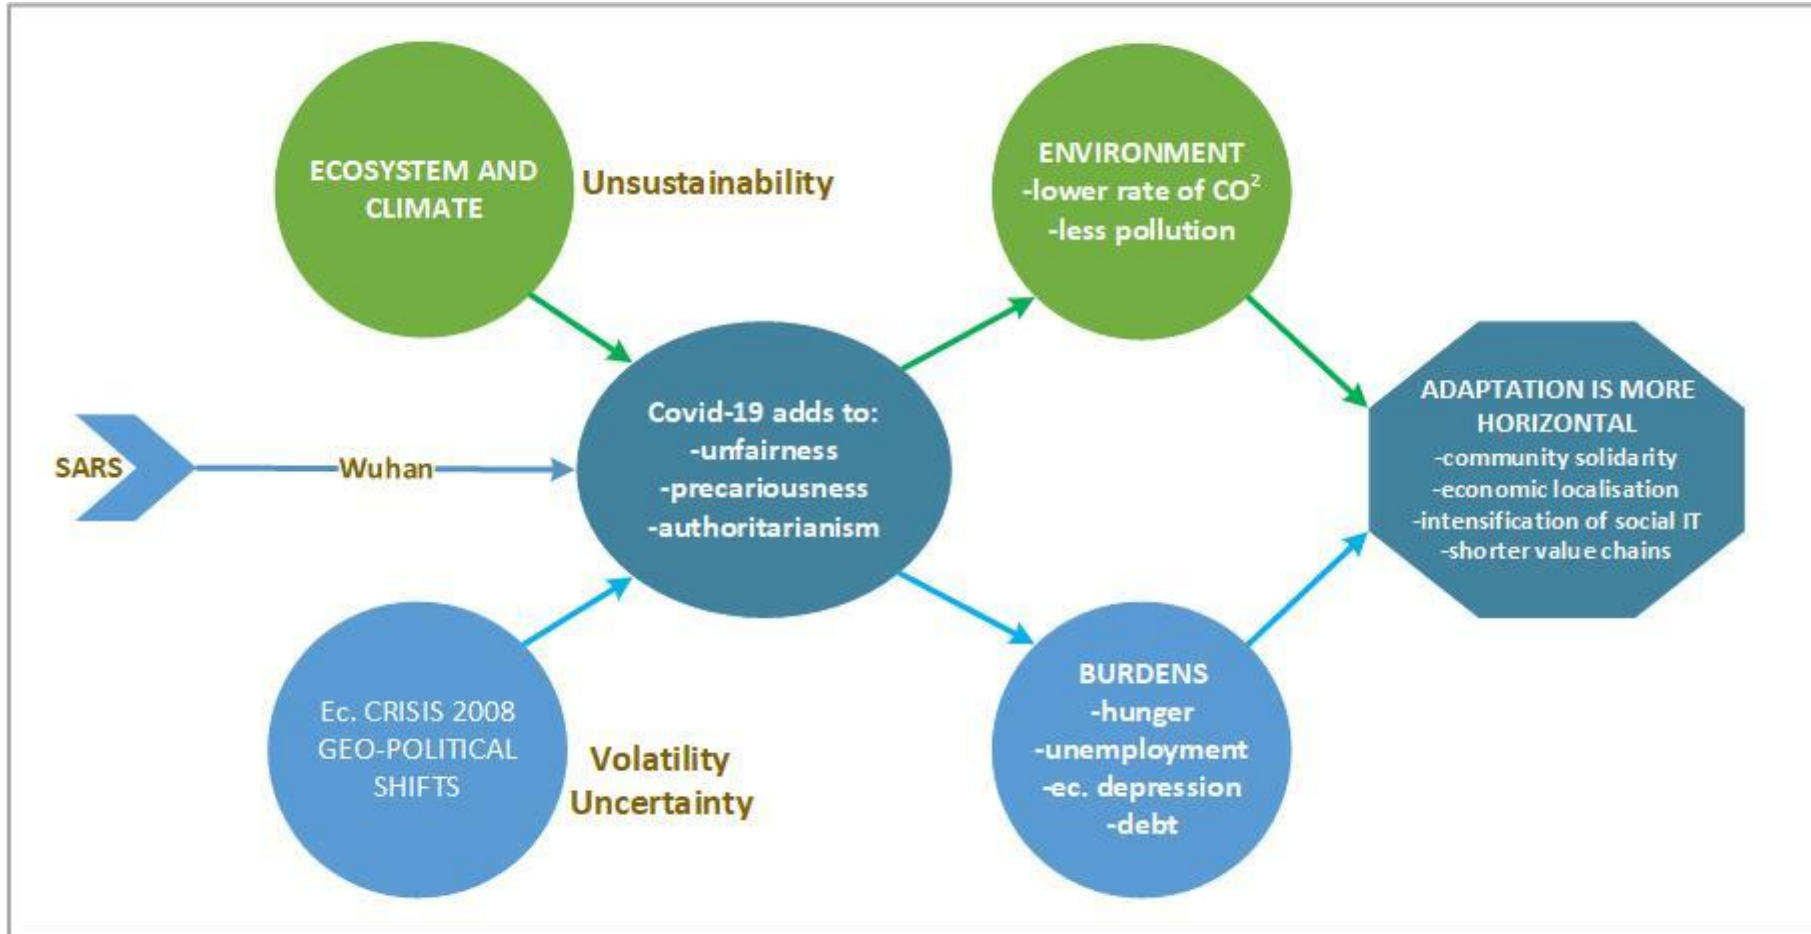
ECOSYSTEM AND CLIMATE

Unsustainability

ENVIRONMENT
-lower rate of $CO^2$
-less pollution

SARS

Wuhan

Covid-19 adds to:
-unfairness
-precariousness
-authoritarianism

ADAPTATION IS MORE HORIZONTAL
-community solidarity
-economic localisation
-intensification of social IT
-shorter value chains

Ec. CRISIS 2008
GEO-POLITICAL SHIFTS

Volatility
Uncertainty

BURDENS
-hunger
-unemployment
-ec. depression
-debt